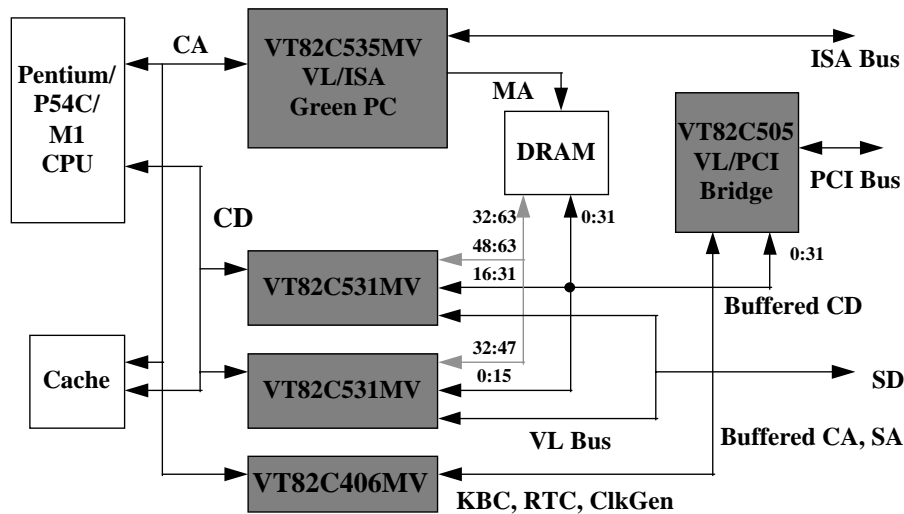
Pentium/ P54C/ M1 CPU

CA

VT82C535MV VL/ISA Green PC

ISA Bus

MA

DRAM

VT82C505 VL/PCI Bridge

PCI Bus

CD

32:63

0:31

48:63

16:31

0:31

VT82C531MV

Buffered CD

Cache

32:47

0:15

VT82C531MV

SD

VL Bus

Buffered CA, SA

VT82C406MV

KBC, RTC, ClkGen